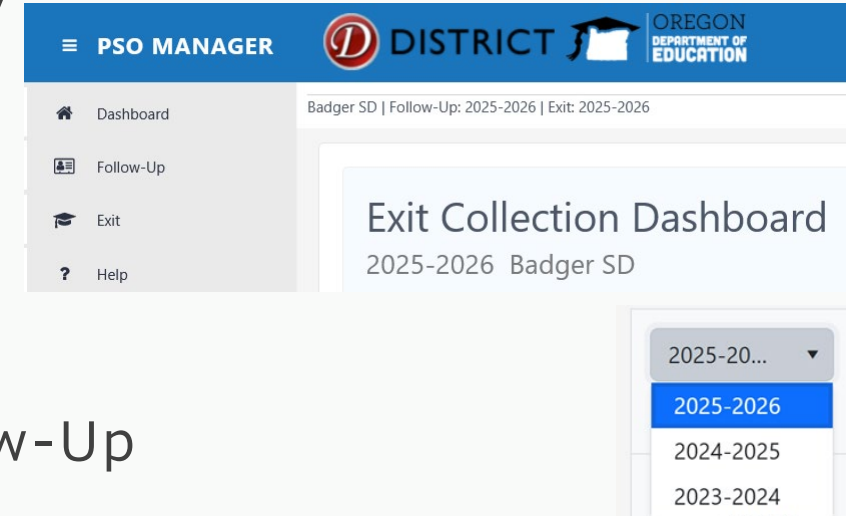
≡ PSO MANAGER

D DISTRICT

OREGON DEPARTMENT OF EDUCATION

Dashboard

Follow-Up

Exit

Help

Badger SD | Follow-Up: 2025-2026 | Exit: 2025-2026

Exit Collection Dashboard

2025-2026 Badger SD

2025-20...

2025-2026

2024-2025

2023-2024

w-Up